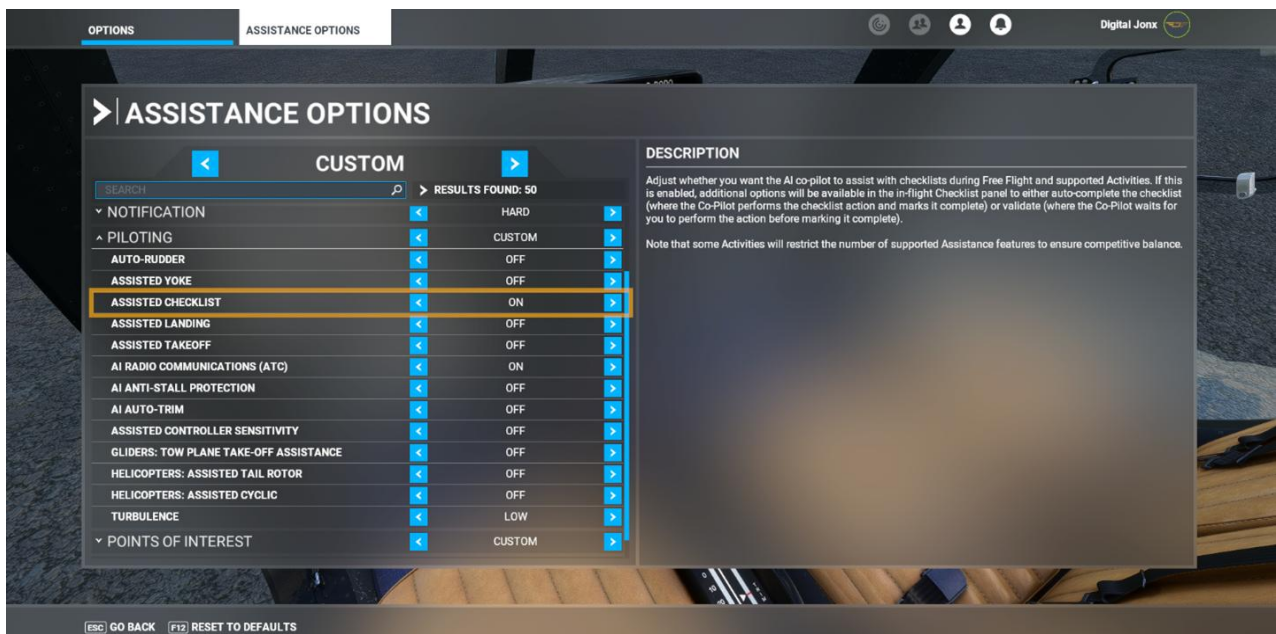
OPTIONS ASSISTANCE OPTIONS

Digital Jonx

ASSISTANCE OPTIONS

CUSTOM

SEARCH

RESULTS FOUND: 50

| | |
|---|---|
| NOTIFICATION | HARD |
| PILOTING | CUSTOM |
| AUTO-RUDDER | OFF |
| ASSISTED YOKE | OFF |
| ASSISTED CHECKLIST | ON |
| ASSISTED LANDING | OFF |
| ASSISTED TAKEOFF | OFF |
| AI RADIO COMMUNICATIONS (ATC) | ON |
| AI ANTI-STALL PROTECTION | OFF |
| AI AUTO-TRIM | OFF |
| ASSISTED CONTROLLER SENSITIVITY | OFF |
| GLIDERS: TOW PLANE TAKE-OFF ASSISTANCE | OFF |
| HELICOPTERS: ASSISTED TAIL ROTOR | OFF |
| HELICOPTERS: ASSISTED CYCLIC | OFF |
| TURBULENCE | LOW |
| POINTS OF INTEREST | CUSTOM |

DESCRIPTION

Adjust whether you want the AI co-pilot to assist with checklists during Free Flight and supported Activities. If this is enabled, additional options will be available in the in-flight Checklist panel to either auto-complete the checklist (where the Co-Pilot performs the checklist action and marks it complete) or validate (where the Co-Pilot waits for you to perform the action before marking it complete).

Note that some Activities will restrict the number of supported Assistance features to ensure competitive balance.

ESC GO BACK F12 RESET TO DEFAULTS